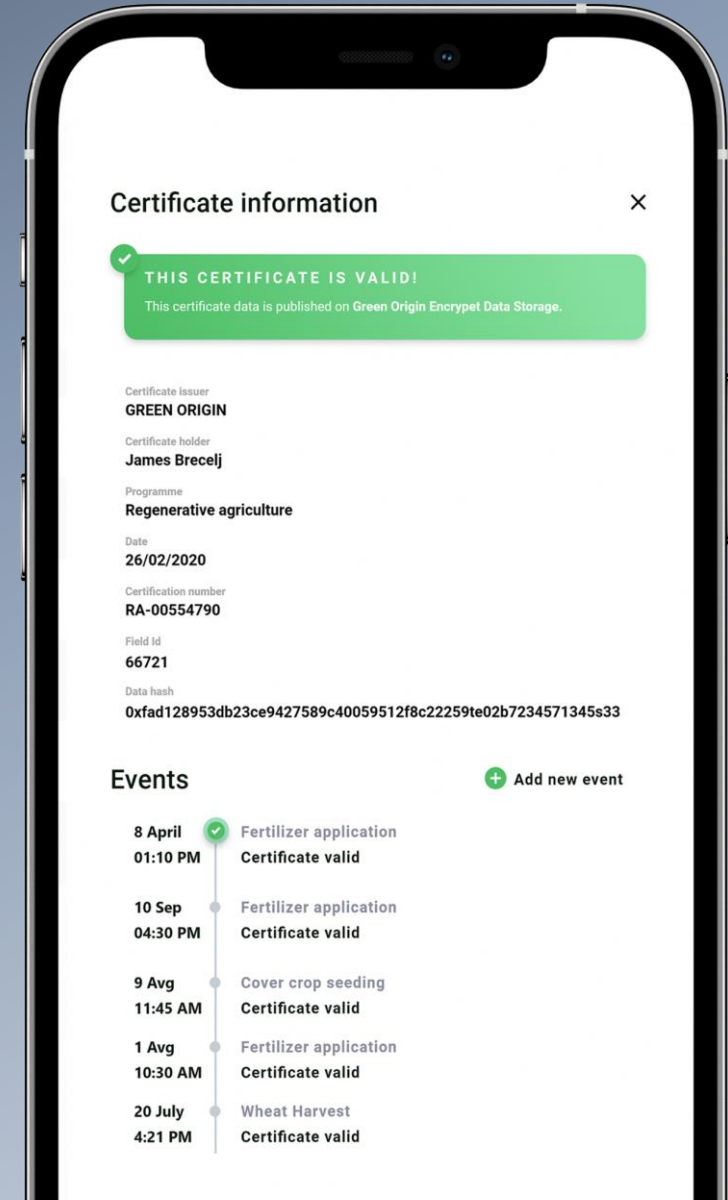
Certificate information

×

THIS CERTIFICATE IS VALID!
This certificate data is published on Green Origin Encrypet Data Storage.

Certificate issuer
GREEN ORIGIN

Certificate holder
James Brecelj

Programme
Regenerative agriculture

Date
26/02/2020

Certification number
RA-00554790

Field Id
66721

Data hash
0xfad128953db23ce9427589c40059512f8c22259te02b7234571345s33

Events

Add new event

8 April
01:10 PM
Fertilizer application
Certificate valid

10 Sep
04:30 PM
Fertilizer application
Certificate valid

9 Avg
11:45 AM
Cover crop seeding
Certificate valid

1 Avg
10:30 AM
Fertilizer application
Certificate valid

20 July
4:21 PM
Wheat Harvest
Certificate valid